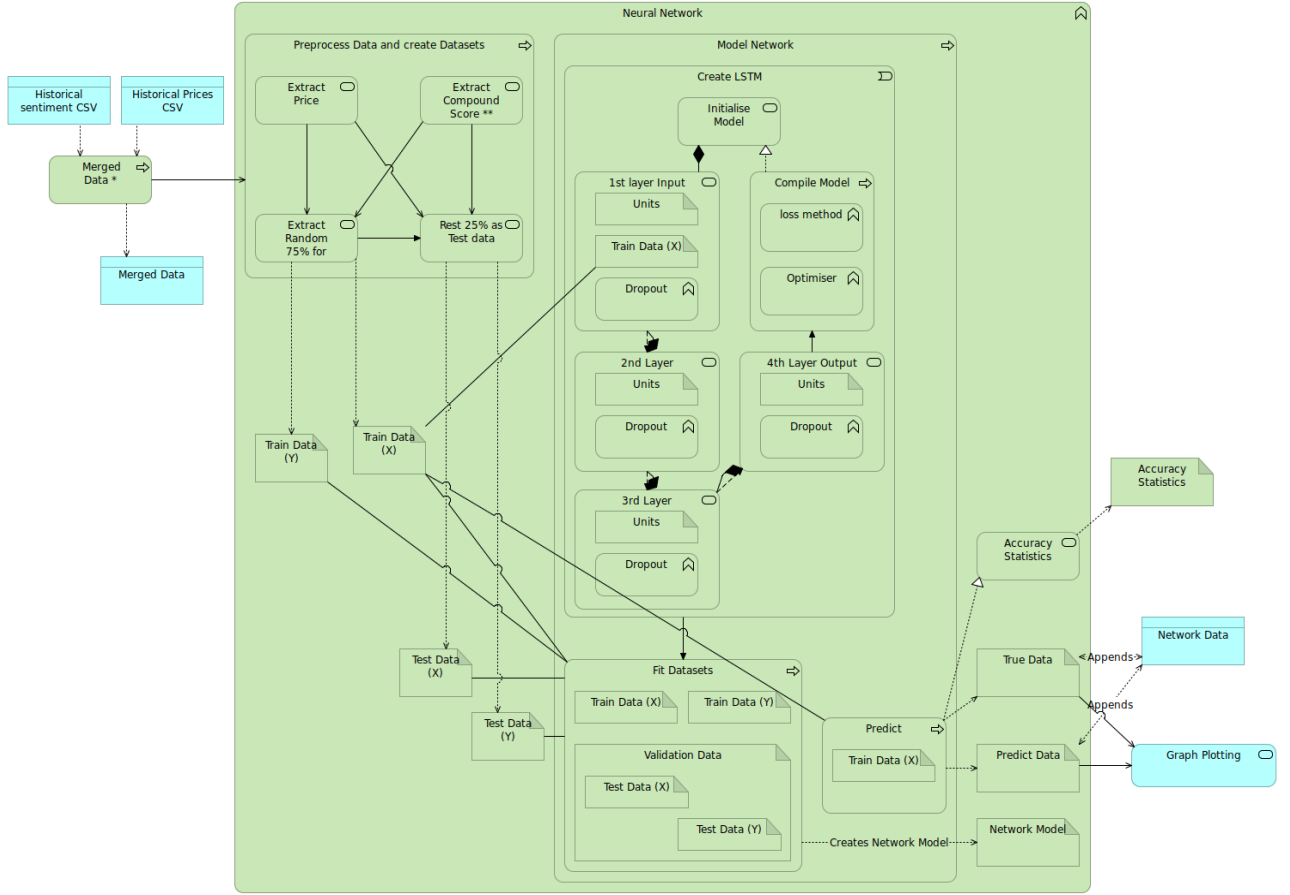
Neural Network

Historical sentiment CSV

Historical Prices CSV

Merged Data *

Merged Data

Preprocess Data and create Datasets

Extract Price

Extract Compound Score **

Extract Random 75% for

Rest 25% as Test data

Model Network

Create LSTM

Initialise Model

1st layer Input

Units

Train Data (X)

Dropout

Compile Model

loss method

Optimiser

2nd Layer

Units

Dropout

4th Layer Output

Units

Dropout

3rd Layer

Units

Dropout

Train Data (Y)

Train Data (X)

Test Data (X)

Test Data (Y)

Fit Datasets

Train Data (X)

Train Data (Y)

Validation Data

Test Data (X)

Test Data (Y)

Predict

Train Data (X)

Accuracy Statistics

Accuracy Statistics

True Data

Appends

Network Data

Appends

Predict Data

Graph Plotting

Creates Network Model

Network Model